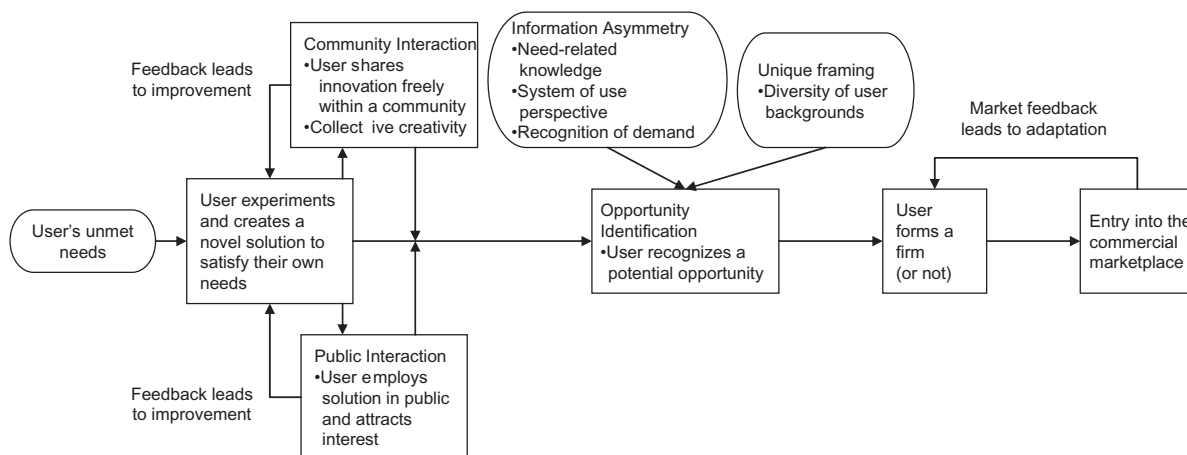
User's unmet needs

Feedback leads to improvement

Community Interaction
•User shares innovation freely within a community
•Collect ive creativity

User experiments and creates a novel solution to satisfy their own needs

Public Interaction
•User employs solution in public and attracts interest

Feedback leads to improvement

Information Asymmetry
•Need-related knowledge
•System of use perspective
•Recognition of demand

Unique framing
•Diversity of user backgrounds

Opportunity Identification
•User recognizes a potential opportunity

User forms a firm (or not)

Market feedback leads to adaptation

Entry into the commercial marketplace